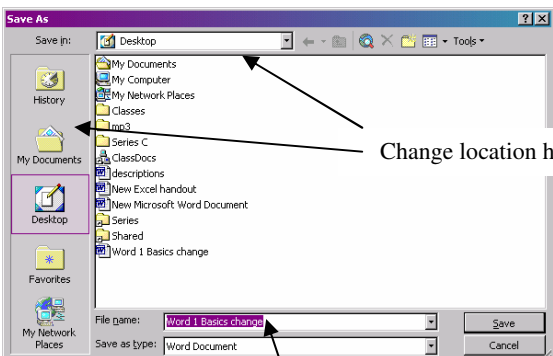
Save As

?

X

Save in:

Desktop

Tools

History

My Documents

Desktop

Favorites

My Network Places

My Documents

My Computer

My Network Places

Classes

mp3

Series C

ClassDocs

descriptions

New Excel handout

New Microsoft Word Document

Series

Shared

Word 1 Basics change

Change location h

File name:

Word 1 Basics change

Save as type:

Word Document

Save

Cancel